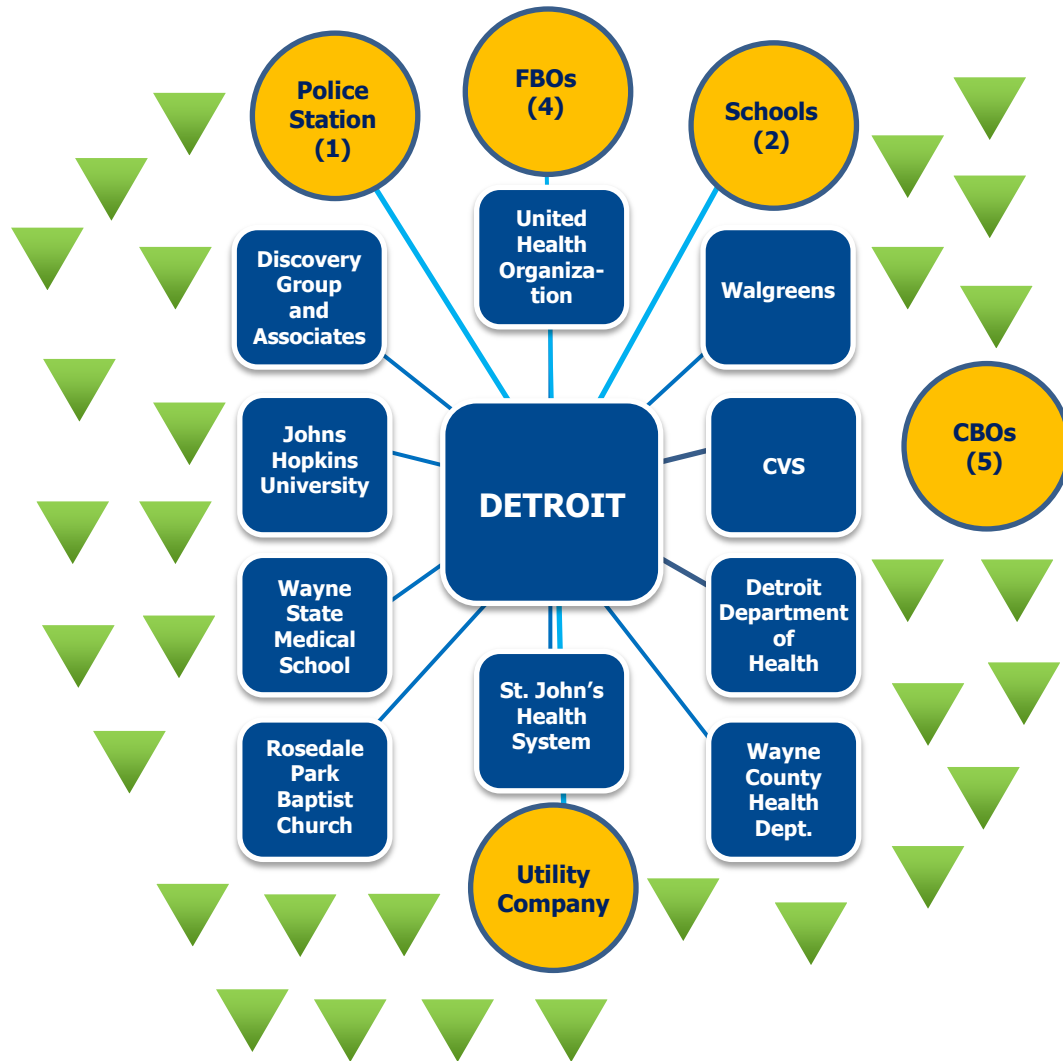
Police Station (1)

FBOs (4)

Schools (2)

United Health Organization

Discovery Group and Associates

Walgreens

CBOs (5)

Johns Hopkins University

DETROIT

CVS

Wayne State Medical School

Detroit Department of Health

St. John's Health System

Rosedale Park Baptist Church

Wayne County Health Dept.

Utility Company